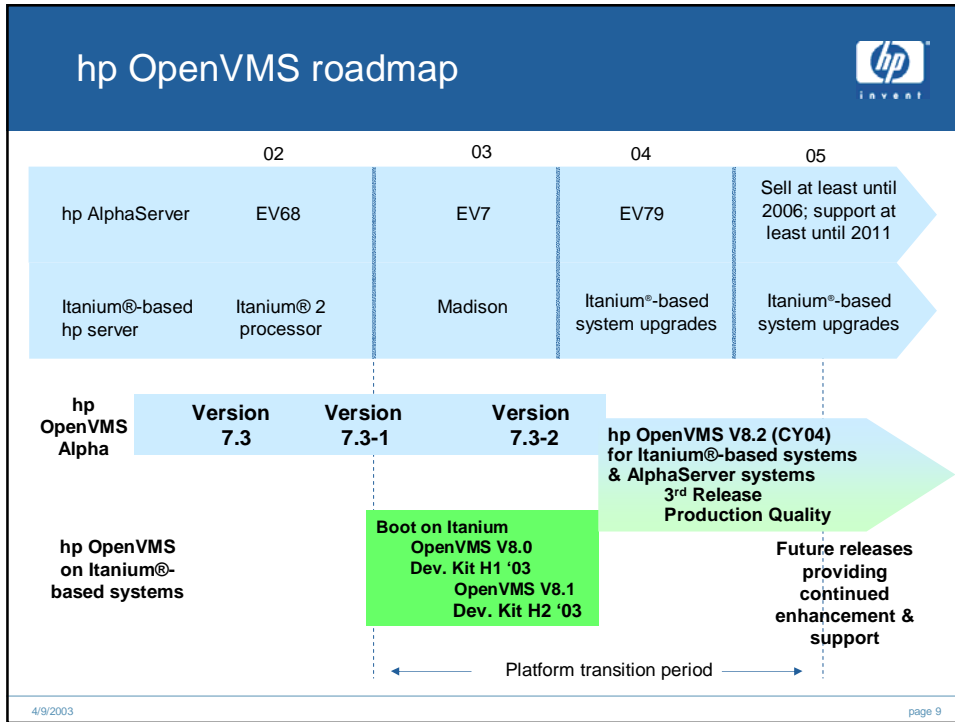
hp OpenVMS roadmap

hp
invent

02 03 04 05

hp AlphaServer EV68 EV7 EV79 Sell at least until 2006; support at least until 2011

Itanium®-based hp server Itanium® 2 processor Madison Itanium®-based system upgrades Itanium®-based system upgrades

hp OpenVMS Alpha

Version 7.3

Version 7.3-1

Version 7.3-2

hp OpenVMS V8.2 (CY04) for Itanium®-based systems & AlphaServer systems
3rd Release
Production Quality

hp OpenVMS on Itanium®-based systems

Boot on Itanium
OpenVMS V8.0
Dev. Kit H1 '03
OpenVMS V8.1
Dev. Kit H2 '03

Future releases providing continued enhancement & support

Platform transition period

4/9/2003

page 9